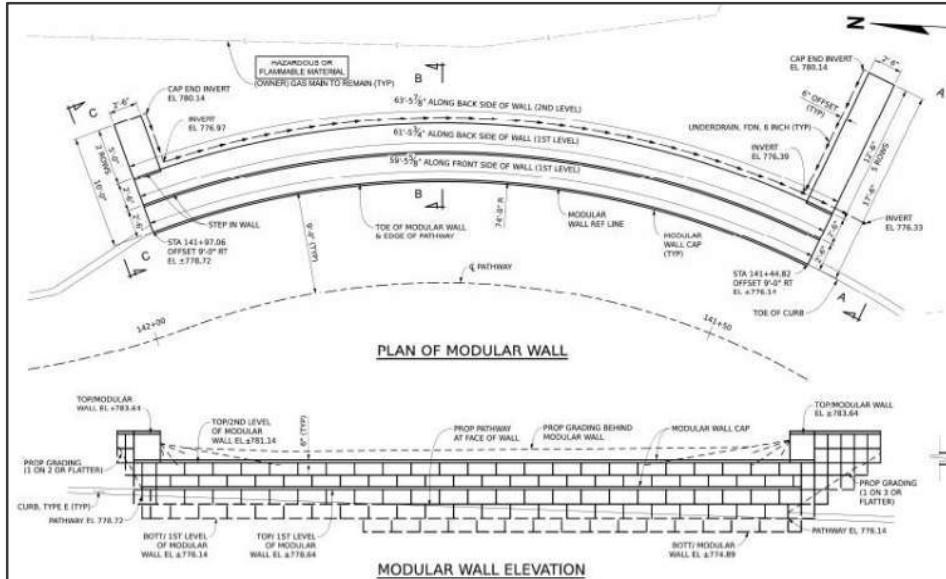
N

HAZARDOUS OR FLAMMABLE MATERIAL (OWNER) GAS MAIN TO REMAIN (TYP)

B

CAP END INVERT EL 780.14

C

2'-6"

INVERT EL 776.97

63'-5 7/8" ALONG BACK SIDE OF WALL (2ND LEVEL)

61'-5 3/4" ALONG BACK SIDE OF WALL (1ST LEVEL)

59'-5 5/8" ALONG FRONT SIDE OF WALL (1ST LEVEL)

CAP END INVERT EL 780.14

2'-6"

6" OFFSET (TYP)

UNDERDRAIN, FDN, 6 INCH (TYP)

INVERT EL 776.39

12'-6" 5 ROWS

17'-6"

INVERT EL 776.33

A

5'-0"

3 ROWS

10'-0"

2'-6"

2'-6"

STEP IN WALL

B

TOE OF MODULAR WALL & EDGE OF PATHWAY

MODULAR WALL REF LINE

MODULAR WALL CAP (TYP)

STA 141+97.06 OFFSET 9'-0" RT EL ±778.72

C

9'-0" (TYP)

14'-0" R

STA 141+44.82 OFFSET 9'-0" RT EL ±776.14

A

TOE OF CURB

℄ PATHWAY

142+00

141+50

PLAN OF MODULAR WALL

TOP/MODULAR WALL EL ±783.64

TOP/2ND LEVEL OF MODULAR WALL EL ±781.14

6" (TYP)

PROP PATHWAY AT FACE OF WALL

PROP GRADING BEHIND MODULAR WALL

MODULAR WALL CAP

TOP/MODULAR WALL EL ±783.64

PROP GRADING (1 ON 2 OR FLATTER)

CURB, TYPE E (TYP)

PATHWAY EL 778.72

BOTT/ 1ST LEVEL OF MODULAR WALL EL ±776.14

TOP/ 1ST LEVEL OF MODULAR WALL EL ±778.64

PROP GRADING (1 ON 3 OR FLATTER)

PATHWAY EL 776.14

BOTT/ MODULAR WALL EL ±774.89

MODULAR WALL ELEVATION